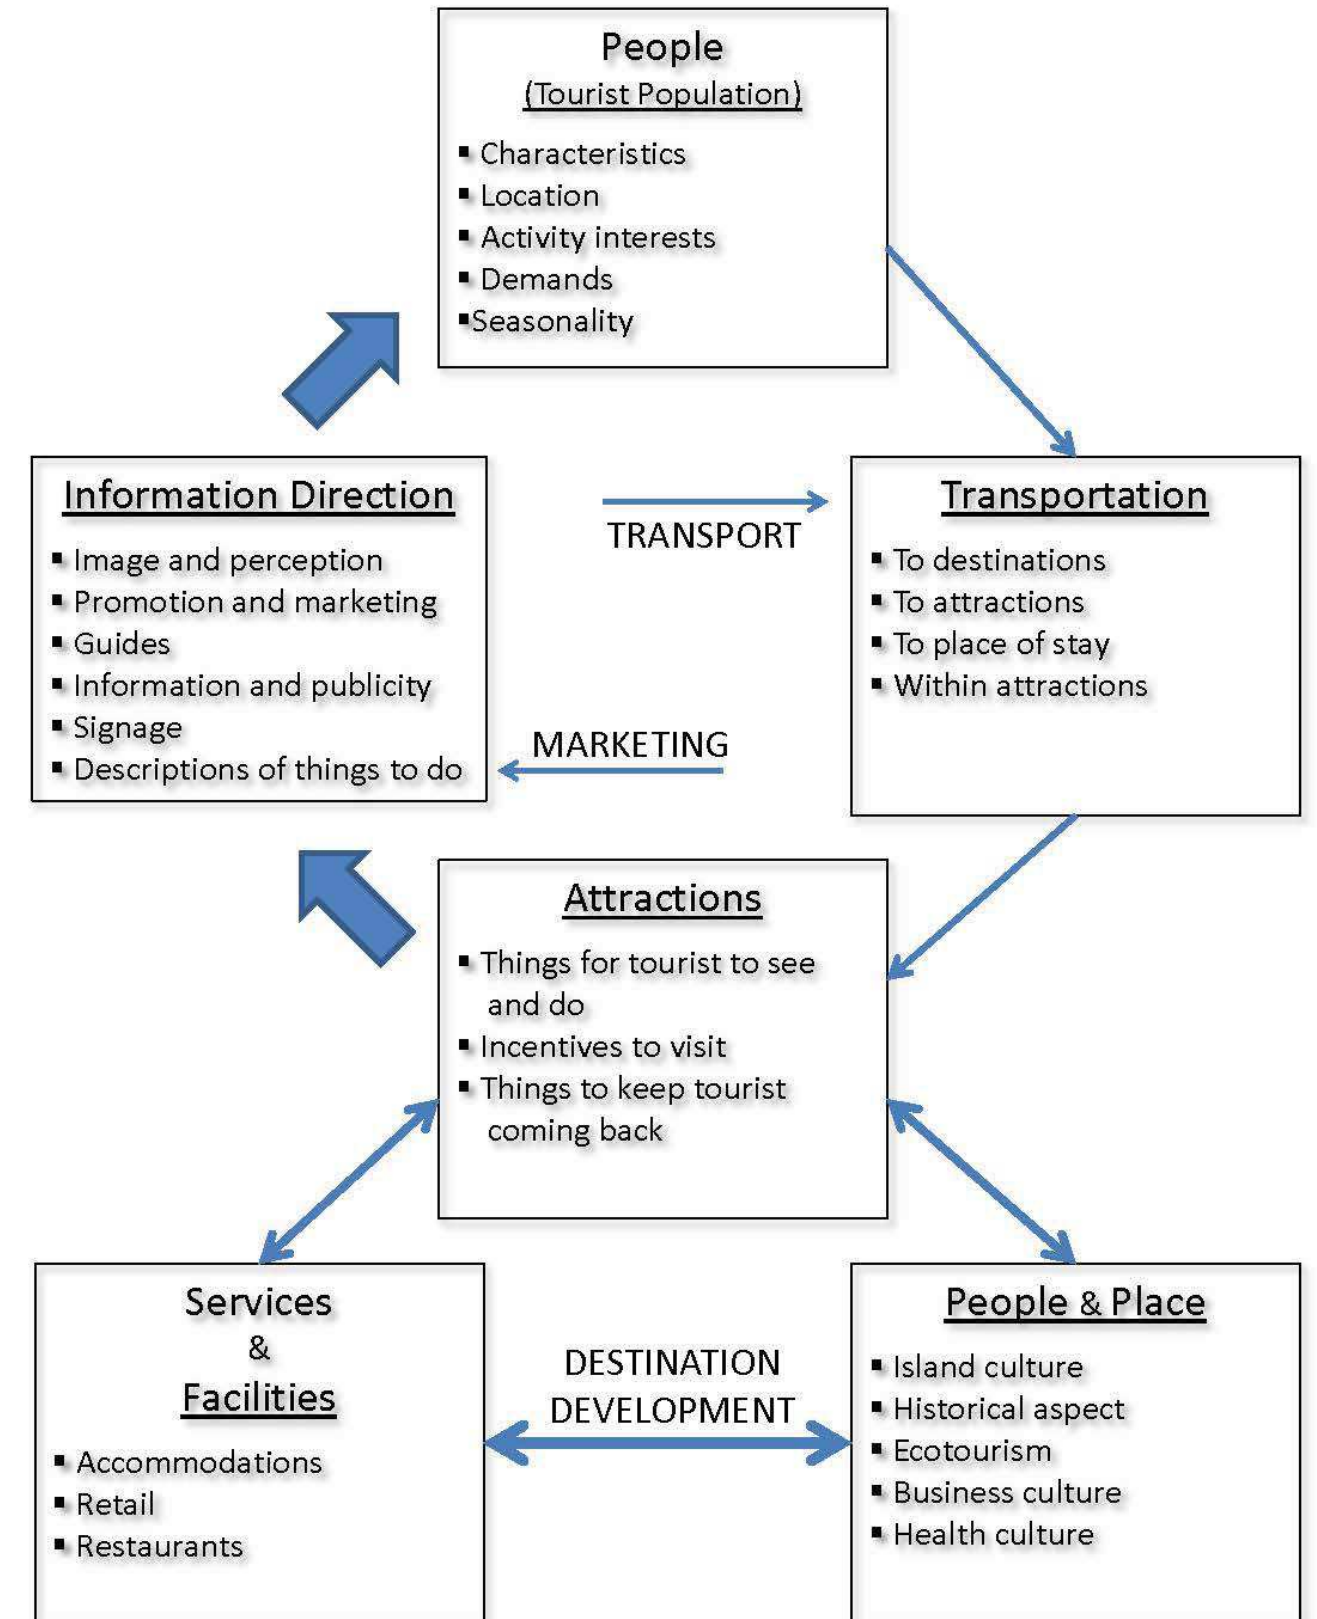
People
(Tourist Population)

- Characteristics
- Location
- Activity interests
- Demands
- Seasonality

Information Direction

- Image and perception
- Promotion and marketing
- Guides
- Information and publicity
- Signage
- Descriptions of things to do

TRANSPORT

MARKETING

Transportation

- To destinations
- To attractions
- To place of stay
- Within attractions

Attractions

- Things for tourist to see and do
- Incentives to visit
- Things to keep tourist coming back

Services
&
Facilities

- Accommodations
- Retail
- Restaurants

DESTINATION
DEVELOPMENT

People & Place

- Island culture
- Historical aspect
- Ecotourism
- Business culture
- Health culture